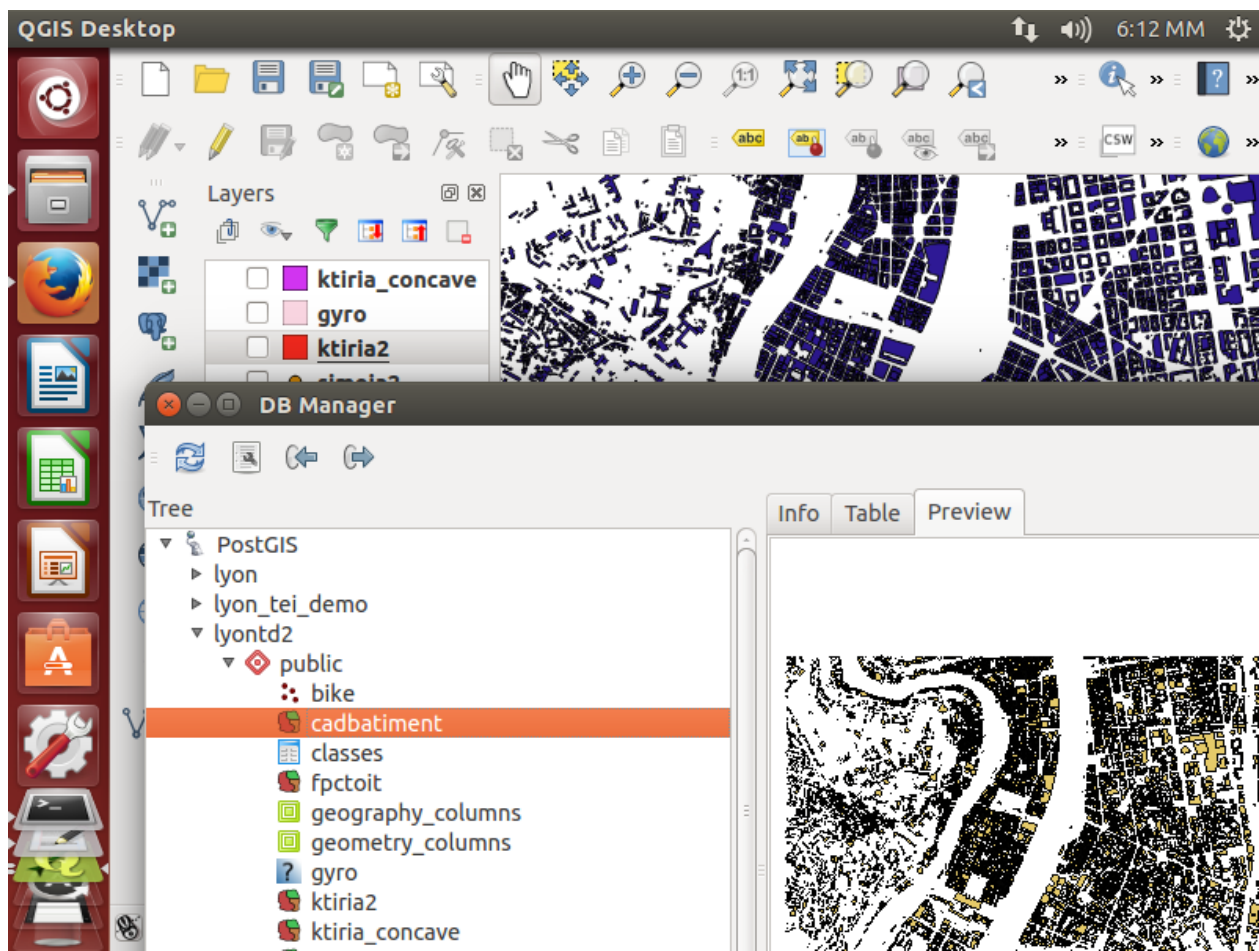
QGIS Desktop
6:12 ΜΜ

abc
abc
abc
abc
abc
CSW

Layers
ktiria_concave
gyro
ktiria2

DB Manager

Tree
PostGIS
lyon
lyon_tei_demo
lyontd2
public
bike
cadbatiment
classes
fpctoit
geography_columns
geometry_columns
gyro
ktiria2
ktiria_concave

Info
Table
Preview